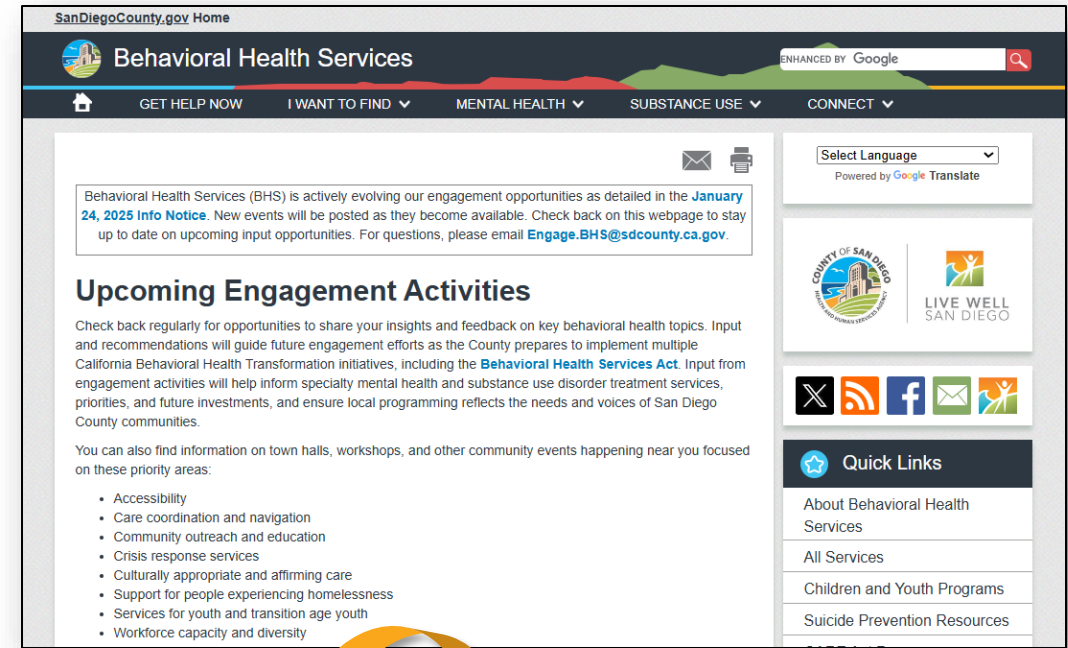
SanDiegoCounty.gov Home

Behavioral Health Services

ENHANCED BY Google

GET HELP NOW   I WANT TO FIND   MENTAL HEALTH   SUBSTANCE USE   CONNECT

Behavioral Health Services (BHS) is actively evolving our engagement opportunities as detailed in the January 24, 2025 Info Notice. New events will be posted as they become available. Check back on this webpage to stay up to date on upcoming input opportunities. For questions, please email Engage.BHS@sdcounty.ca.gov.

Upcoming Engagement Activities

Check back regularly for opportunities to share your insights and feedback on key behavioral health topics. Input and recommendations will guide future engagement efforts as the County prepares to implement multiple California Behavioral Health Transformation initiatives, including the Behavioral Health Services Act. Input from engagement activities will help inform specialty mental health and substance use disorder treatment services, priorities, and future investments, and ensure local programming reflects the needs and voices of San Diego County communities.

You can also find information on town halls, workshops, and other community events happening near you focused on these priority areas:

- Accessibility
- Care coordination and navigation
- Community outreach and education
- Crisis response services
- Culturally appropriate and affirming care
- Support for people experiencing homelessness
- Services for youth and transition age youth
- Workforce capacity and diversity

Select Language
Powered by Google Translate

COUNTY OF SAN DIEGO HEALTH AND HUMAN SERVICES AGENCY

LIVE WELL SAN DIEGO

Quick Links

About Behavioral Health Services

All Services

Children and Youth Programs

Suicide Prevention Resources